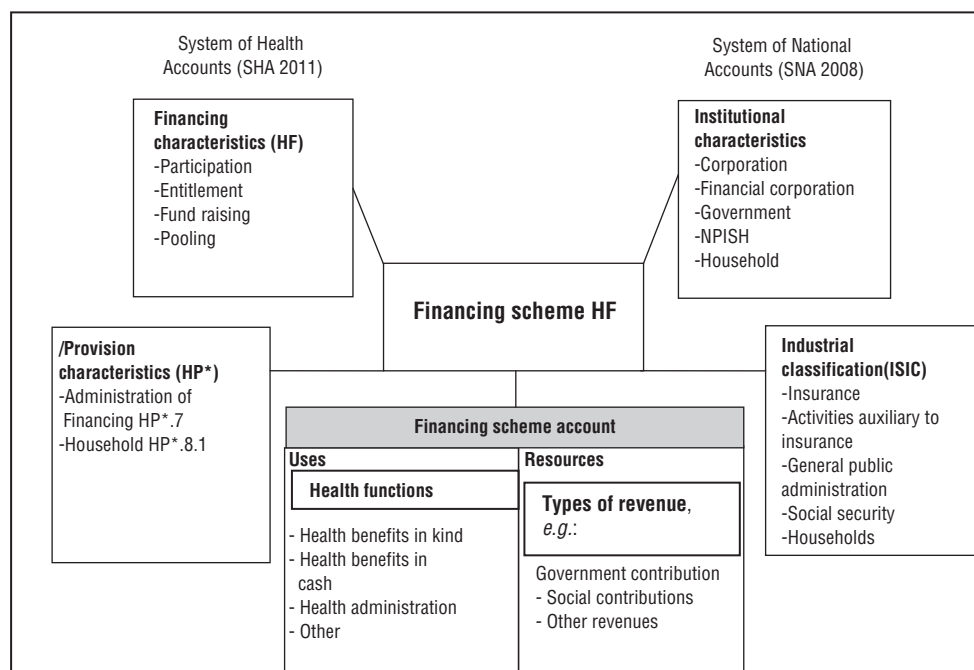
System of Health Accounts (SHA 2011)

System of National Accounts (SNA 2008)

**Financing characteristics (HF)**
-Participation
-Entitlement
-Fund raising
-Pooling

**Institutional characteristics**
-Corporation
-Financial corporation
-Government
-NPISH
-Household

**Financing scheme HF**

**/Provision characteristics (HP\*)**
-Administration of Financing HP\*.7
-Household HP\*.8.1

**Industrial classification(ISIC)**
-Insurance
-Activities auxiliary to insurance
-General public administration
-Social security
-Households

**Financing scheme account**

**Uses**

**Health functions**

- Health benefits in kind
- Health benefits in cash
- Health administration
- Other

**Resources**

**Types of revenue**, *e.g.*:

Government contribution
- Social contributions
- Other revenues